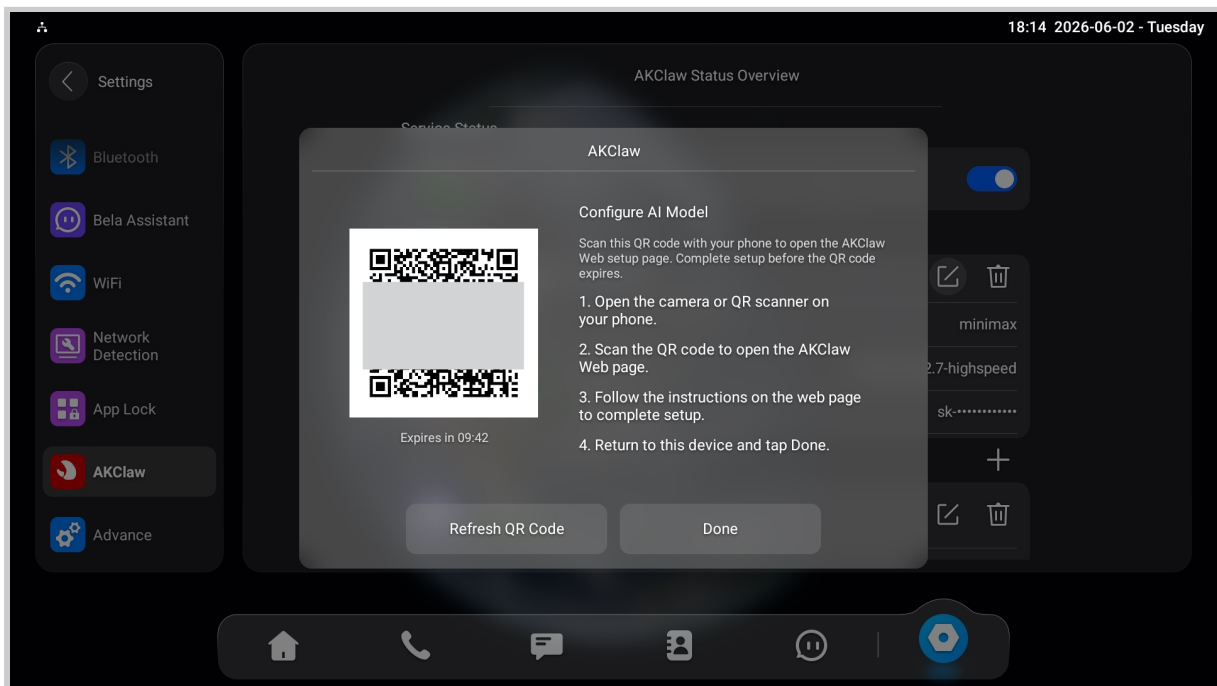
18:14 2026-06-02 - Tuesday

Settings

Bluetooth

Bela Assistant

WiFi

Network Detection

App Lock

AKClaw

Advance

AKClaw Status Overview

Service Status

minimax

2.7-highspeed

sk-••••••••••••

AKClaw

Expires in 09:42

Configure AI Model

Scan this QR code with your phone to open the AKClaw Web setup page. Complete setup before the QR code expires.

1. Open the camera or QR scanner on your phone.

2. Scan the QR code to open the AKClaw Web page.

3. Follow the instructions on the web page to complete setup.

4. Return to this device and tap Done.

Refresh QR Code

Done